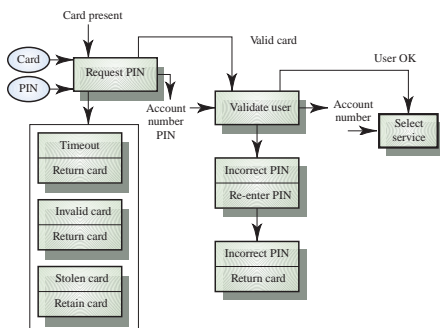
Card present

Valid card

User OK

Card

PIN

Request PIN

Account number PIN

Validate user

Account number

Select service

Timeout

Return card

Invalid card

Return card

Stolen card

Retain card

Incorrect PIN

Re-enter PIN

Incorrect PIN

Return card